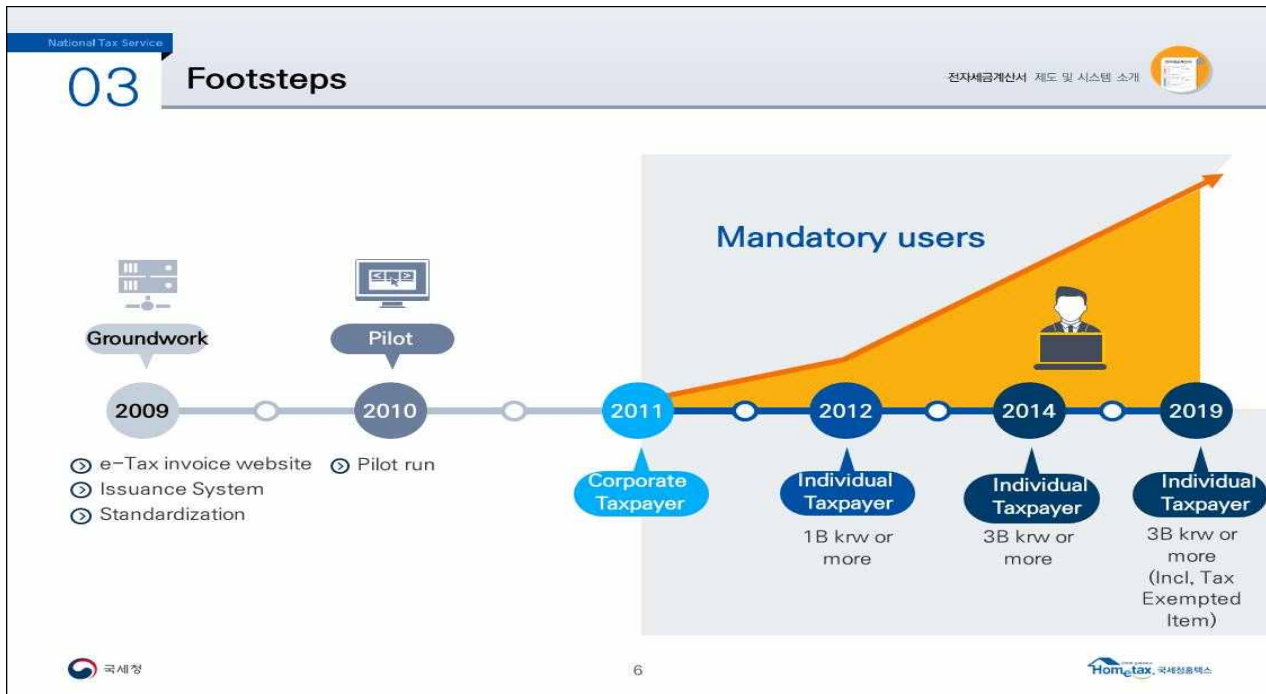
National Tax Service

03 Footsteps

전자세금계산서 제도 및 시스템 소개

Mandatory users

Groundwork

Pilot

2009

2010

2011

2012

2014

2019

e-Tax invoice website

Issuance System

Standardization

Pilot run

Corporate Taxpayer

Individual Taxpayer

1B krw or more

Individual Taxpayer

3B krw or more

Individual Taxpayer

3B krw or more (Incl, Tax Exempted Item)

국세청

6

Hometax, 국세청홈택스